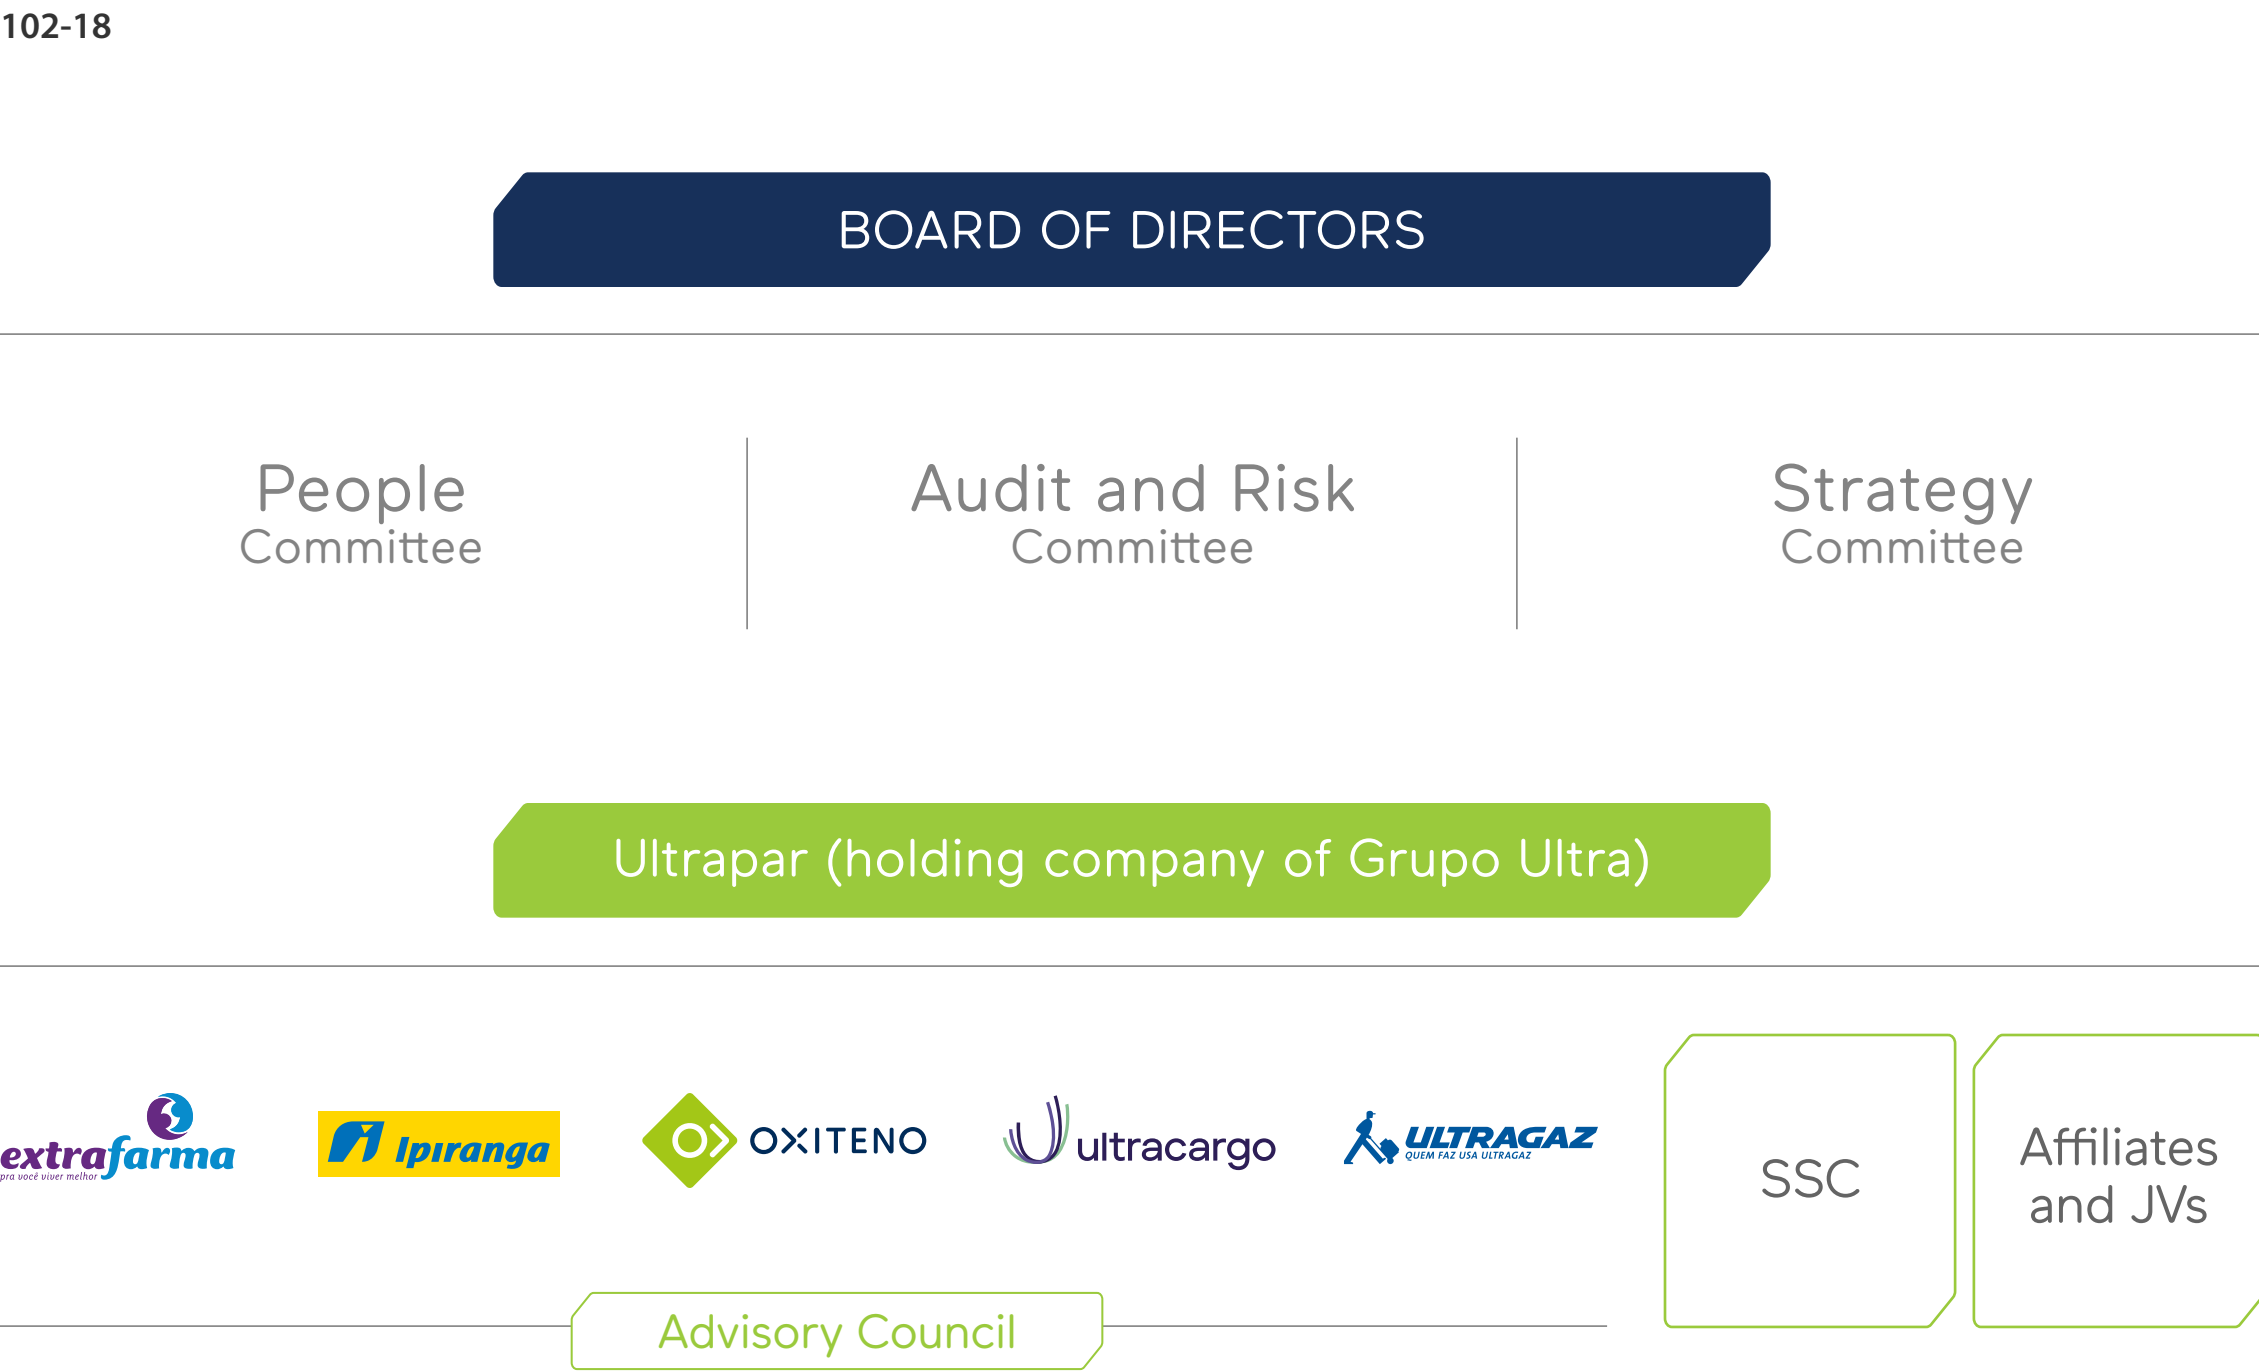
102-18

BOARD OF DIRECTORS

People Committee

Audit and Risk Committee

Strategy Committee

Ultrapar (holding company of Grupo Ultra)

extrafarma
pra você viver melhor

Ipiranga

OXITENO

ultracargo

ULTRAGAZ
QUEM FAZ USA ULTRAGAZ

SSC

Affiliates and JVs

Advisory Council